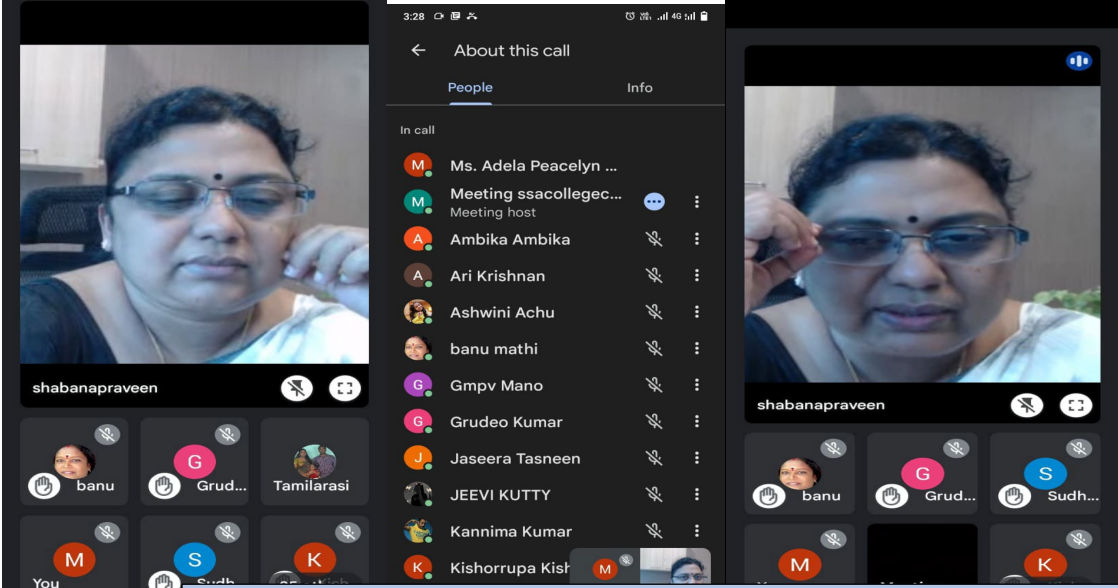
shabanapraveen

banu

G Grud...

Tamilarasi

M You

S Sudh

K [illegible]

3:28

About this call

People

Info

In call

M Ms. Adela Peacelyn ...

M Meeting ssacollegec...
Meeting host

A Ambika Ambika

A Ari Krishnan

Ashwini Achu

banu mathi

G Gmpv Mano

G Grudeo Kumar

J Jaseera Tasneen

JEEVI KUTTY

Kannima Kumar

K Kishorrupa Kish

M

shabanapraveen

banu

G Grud...

S Sudh...

M

K